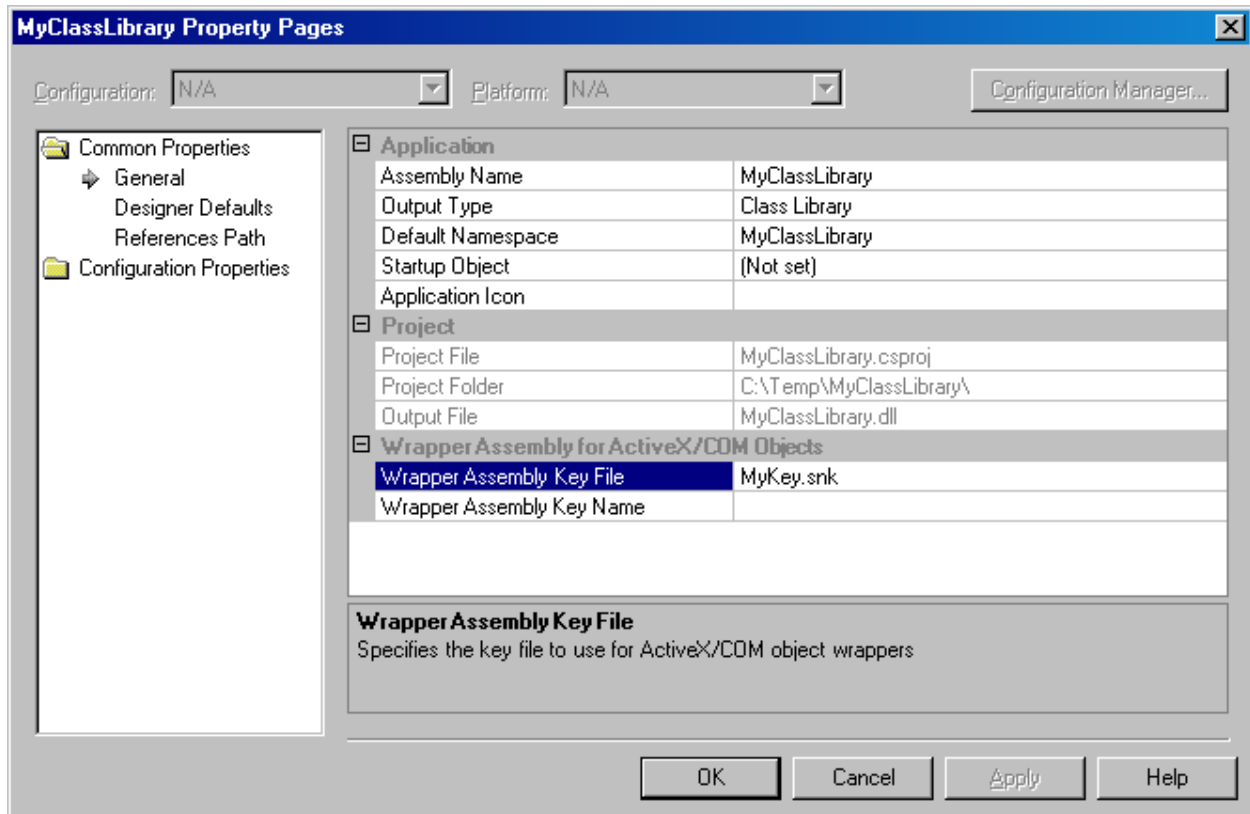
MyClassLibrary Property Pages

Configuration: N/A

Platform: N/A

Configuration Manager...

Common Properties
General
Designer Defaults
References Path
Configuration Properties

| Application | |
|---|---|
| Assembly Name | MyClassLibrary |
| Output Type | Class Library |
| Default Namespace | MyClassLibrary |
| Startup Object | (Not set) |
| Application Icon | |
| **Project** | |
| Project File | MyClassLibrary.csproj |
| Project Folder | C:\Temp\MyClassLibrary\ |
| Output File | MyClassLibrary.dll |
| **Wrapper Assembly for ActiveX/COM Objects** | |
| Wrapper Assembly Key File | MyKey.snk |
| Wrapper Assembly Key Name | |

Wrapper Assembly Key File
Specifies the key file to use for ActiveX/COM object wrappers

OK
Cancel
Apply
Help